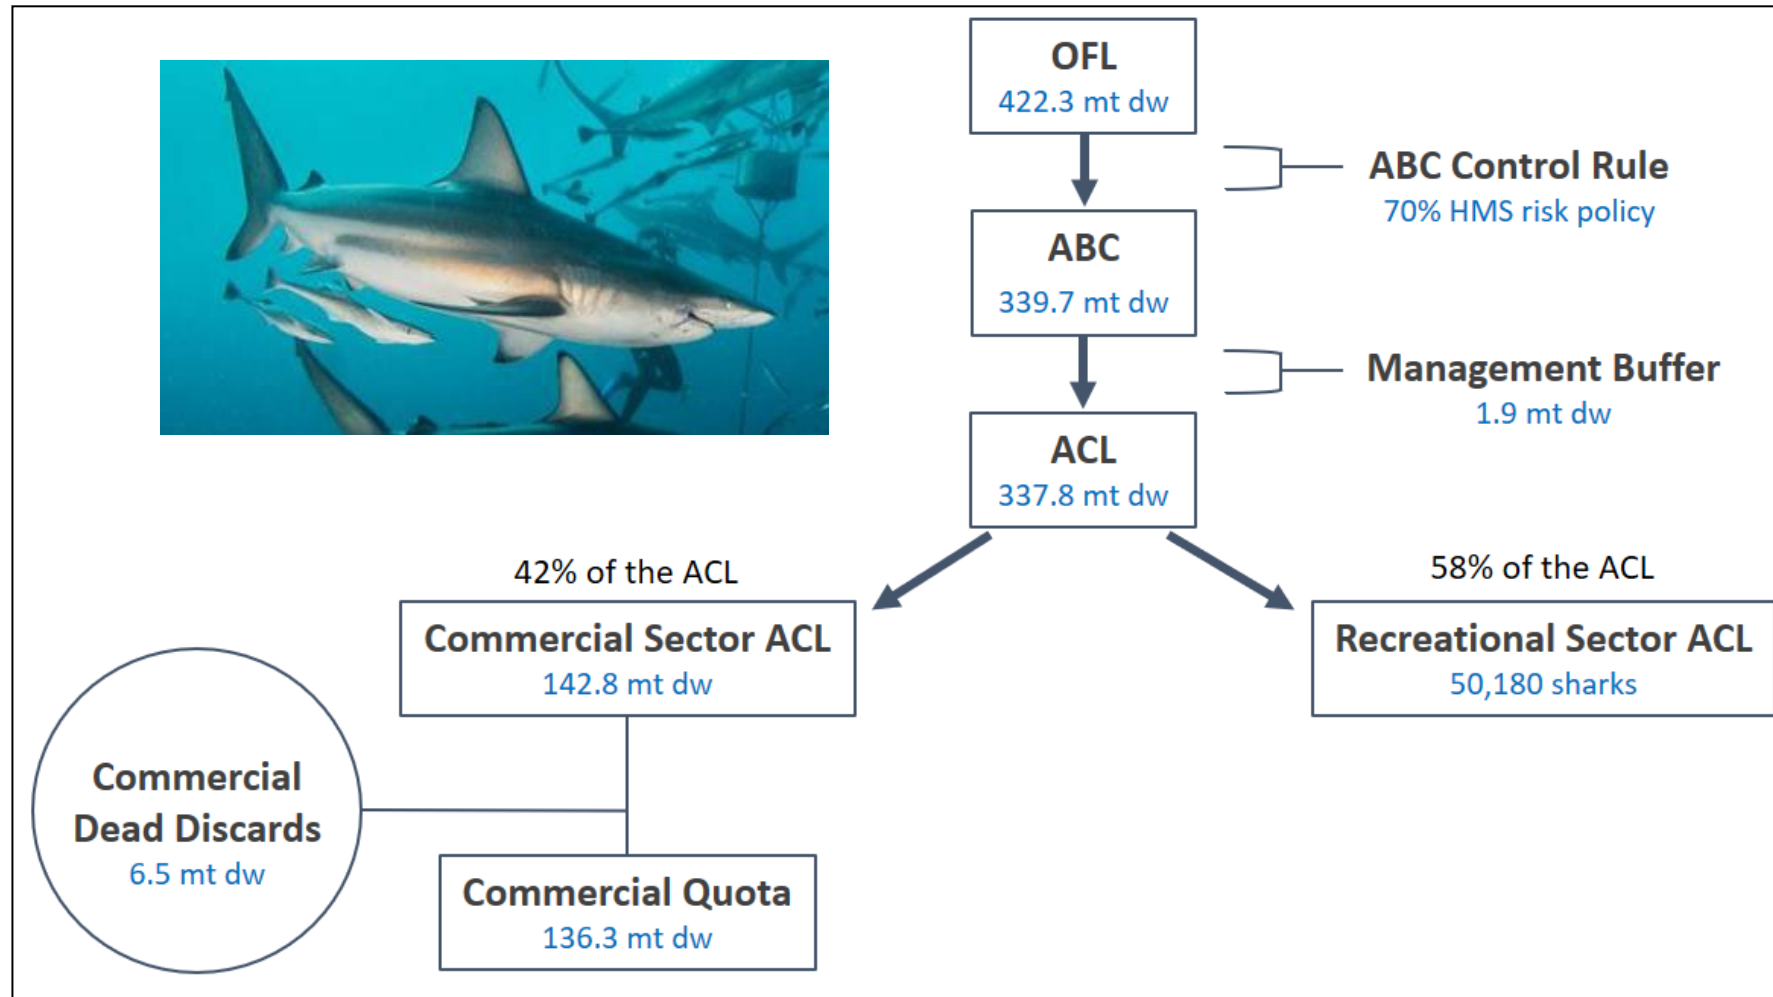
OFL
422.3 mt dw

ABC Control Rule
70% HMS risk policy

ABC
339.7 mt dw

Management Buffer
1.9 mt dw

ACL
337.8 mt dw

42% of the ACL

58% of the ACL

Commercial Sector ACL
142.8 mt dw

Recreational Sector ACL
50,180 sharks

Commercial Dead Discards
6.5 mt dw

Commercial Quota
136.3 mt dw